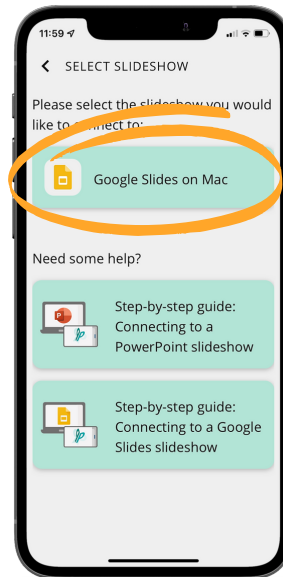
11:59

SELECT SLIDESHOW

Please select the slideshow you would like to connect to:

Google Slides on Mac

Need some help?

Step-by-step guide: Connecting to a PowerPoint slideshow

Step-by-step guide: Connecting to a Google Slides slideshow